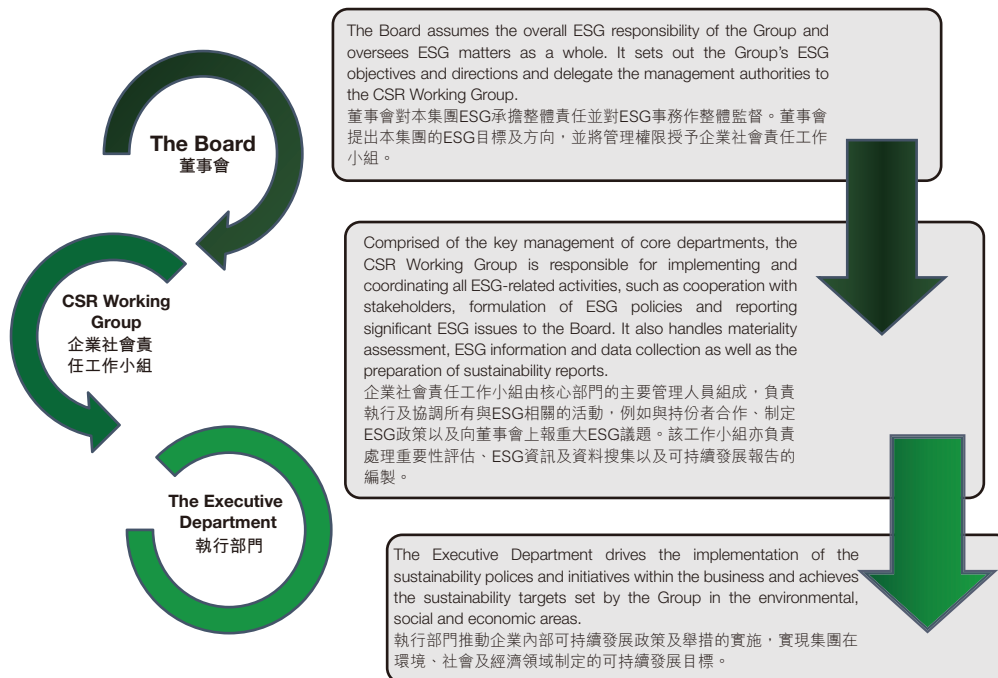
The Board
董事會

CSR Working Group
企業社會責任工作小組

The Executive Department
執行部門

The Board assumes the overall ESG responsibility of the Group and oversees ESG matters as a whole. It sets out the Group's ESG objectives and directions and delegate the management authorities to the CSR Working Group.
董事會對本集團ESG承擔整體責任並對ESG事務作整體監督。董事會提出本集團的ESG目標及方向，並將管理權限授予企業社會責任工作小組。

Comprised of the key management of core departments, the CSR Working Group is responsible for implementing and coordinating all ESG-related activities, such as cooperation with stakeholders, formulation of ESG policies and reporting significant ESG issues to the Board. It also handles materiality assessment, ESG information and data collection as well as the preparation of sustainability reports.
企業社會責任工作小組由核心部門的主要管理人員組成，負責執行及協調所有與ESG相關的活動，例如與持份者合作、制定ESG政策以及向董事會上報重大ESG議題。該工作小組亦負責處理重要性評估、ESG資訊及資料搜集以及可持續發展報告的編製。

The Executive Department drives the implementation of the sustainability polices and initiatives within the business and achieves the sustainability targets set by the Group in the environmental, social and economic areas.
執行部門推動企業內部可持續發展政策及舉措的實施，實現集團在環境、社會及經濟領域制定的可持續發展目標。